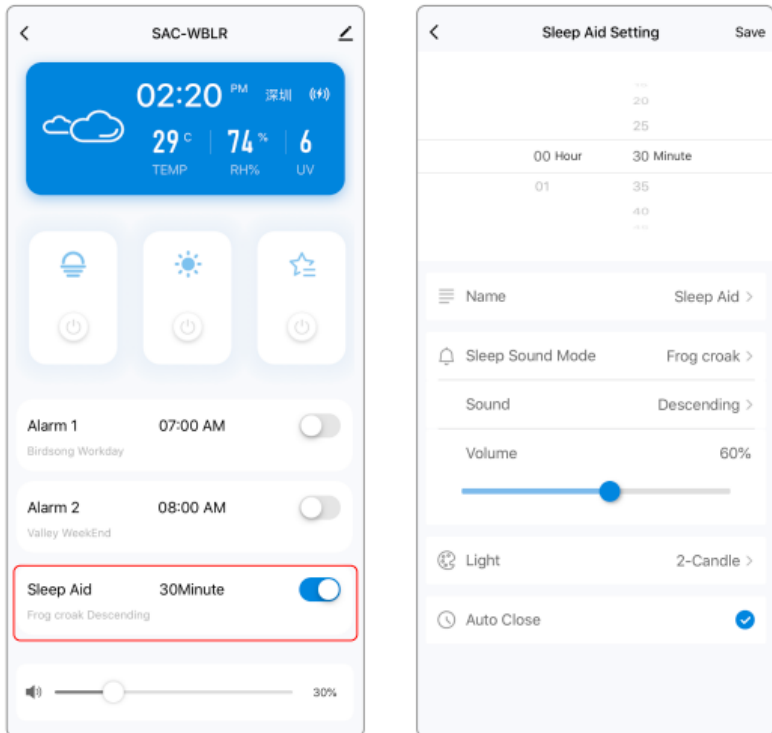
<
SAC-WBLR

02:20 PM 深圳
29 °C TEMP
74 % RH%
6 UV

Alarm 1 07:00 AM
Birdsong Workday

Alarm 2 08:00 AM
Valley WeekEnd

Sleep Aid 30Minute
Frog croak Descending

30%

<
Sleep Aid Setting
Save

20
25
00 Hour 30 Minute
01 35
40

Name Sleep Aid >

Sleep Sound Mode Frog croak >

Sound Descending >

Volume 60%

Light 2-Candle >

Auto Close